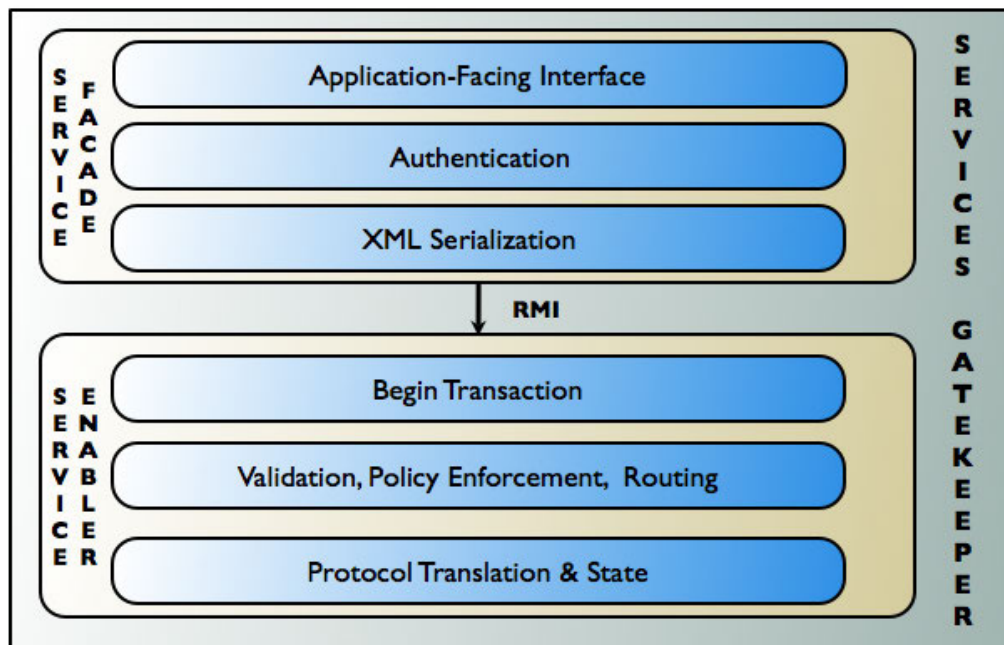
SERVICE FACADE

Application-Facing Interface

Authentication

XML Serialization

RMI

SERVICE ENABLER

Begin Transaction

Validation, Policy Enforcement, Routing

Protocol Translation & State

SERVICES GATEKEEPER